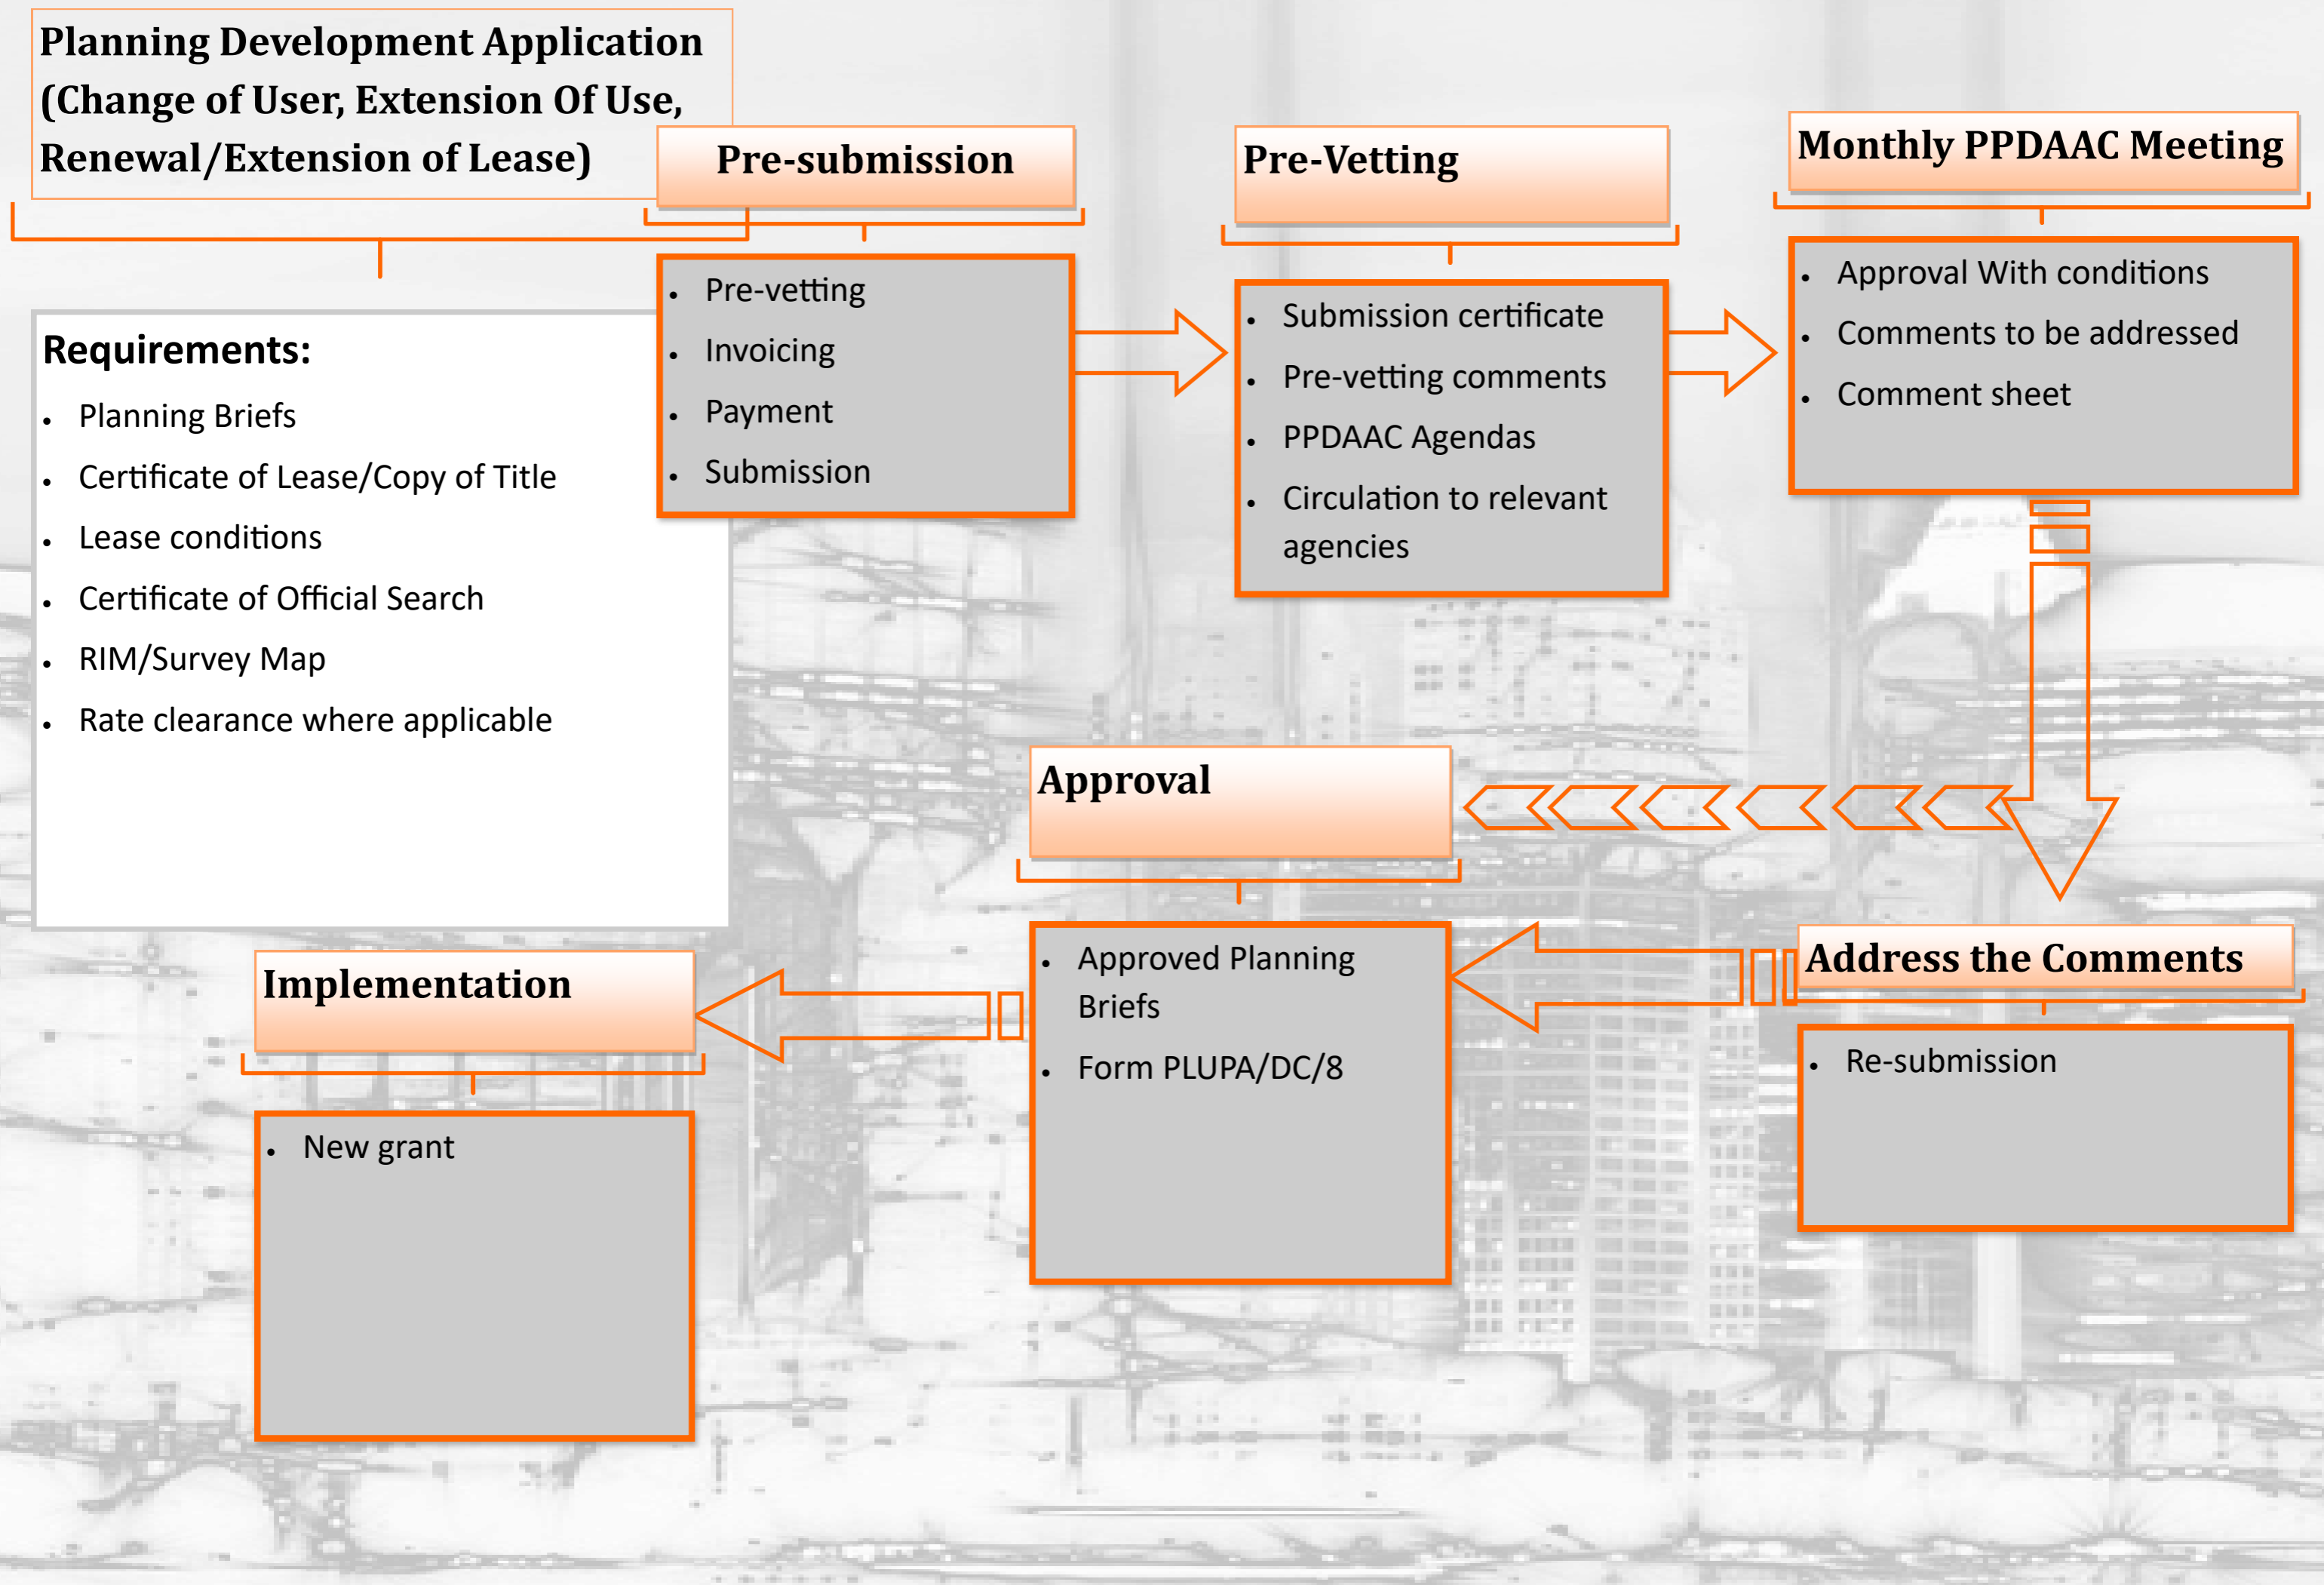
Planning Development Application (Change of User, Extension Of Use, Renewal/Extension of Lease)

Requirements:
- Planning Briefs
- Certificate of Lease/Copy of Title
- Lease conditions
- Certificate of Official Search
- RIM/Survey Map
- Rate clearance where applicable

Pre-submission
- Pre-vetting
- Invoicing
- Payment
- Submission

Pre-Vetting
- Submission certificate
- Pre-vetting comments
- PPDAAC Agendas
- Circulation to relevant agencies

Monthly PPDAAC Meeting
- Approval With conditions
- Comments to be addressed
- Comment sheet

Address the Comments
- Re-submission

Approval
- Approved Planning Briefs
- Form PLUPA/DC/8

Implementation
- New grant